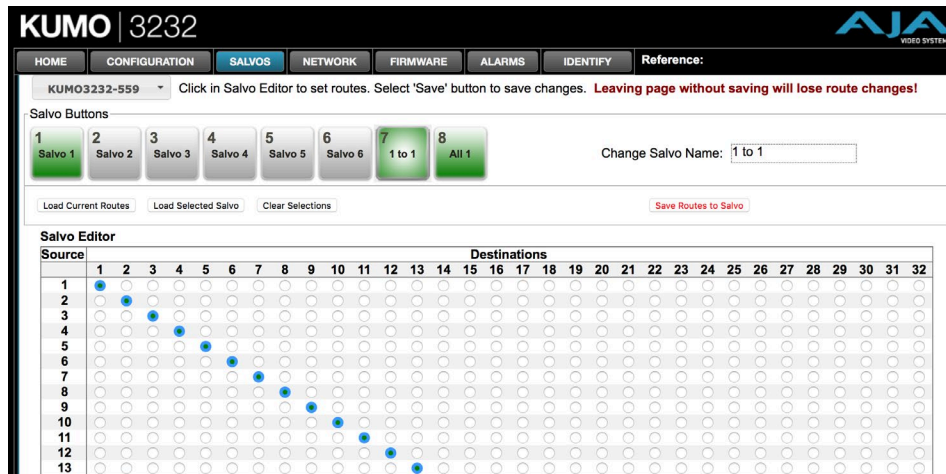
KUMO | 3232

AJA VIDEO SYSTEMS

HOME CONFIGURATION SALVOS NETWORK FIRMWARE ALARMS IDENTIFY Reference:

KUMO3232-559 Click in Salvo Editor to set routes. Select 'Save' button to save changes. Leaving page without saving will lose route changes!

Salvo Buttons

1 Salvo 1 | 2 Salvo 2 | 3 Salvo 3 | 4 Salvo 4 | 5 Salvo 5 | 6 Salvo 6 | 7 1 to 1 | 8 All 1

Change Salvo Name: 1 to 1

Load Current Routes | Load Selected Salvo | Clear Selections | Save Routes to Salvo

Salvo Editor

Source | Destinations

| Source | 1 | 2 | 3 | 4 | 5 | 6 | 7 | 8 | 9 | 10 | 11 | 12 | 13 | 14 | 15 | 16 | 17 | 18 | 19 | 20 | 21 | 22 | 23 | 24 | 25 | 26 | 27 | 28 | 29 | 30 | 31 | 32 |
|---|---|---|---|---|---|---|---|---|---|---|---|---|---|---|---|---|---|---|---|---|---|---|---|---|---|---|---|---|---|---|---|---|
| 1 | | | | | | | | | | | | | | | | | | | | | | | | | | | | | | | | |
| 2 | | | | | | | | | | | | | | | | | | | | | | | | | | | | | | | | |
| 3 | | | | | | | | | | | | | | | | | | | | | | | | | | | | | | | | |
| 4 | | | | | | | | | | | | | | | | | | | | | | | | | | | | | | | | |
| 5 | | | | | | | | | | | | | | | | | | | | | | | | | | | | | | | | |
| 6 | | | | | | | | | | | | | | | | | | | | | | | | | | | | | | | | |
| 7 | | | | | | | | | | | | | | | | | | | | | | | | | | | | | | | | |
| 8 | | | | | | | | | | | | | | | | | | | | | | | | | | | | | | | | |
| 9 | | | | | | | | | | | | | | | | | | | | | | | | | | | | | | | | |
| 10 | | | | | | | | | | | | | | | | | | | | | | | | | | | | | | | | |
| 11 | | | | | | | | | | | | | | | | | | | | | | | | | | | | | | | | |
| 12 | | | | | | | | | | | | | | | | | | | | | | | | | | | | | | | | |
| 13 | | | | | | | | | | | | | | | | | | | | | | | | | | | | | | | | |